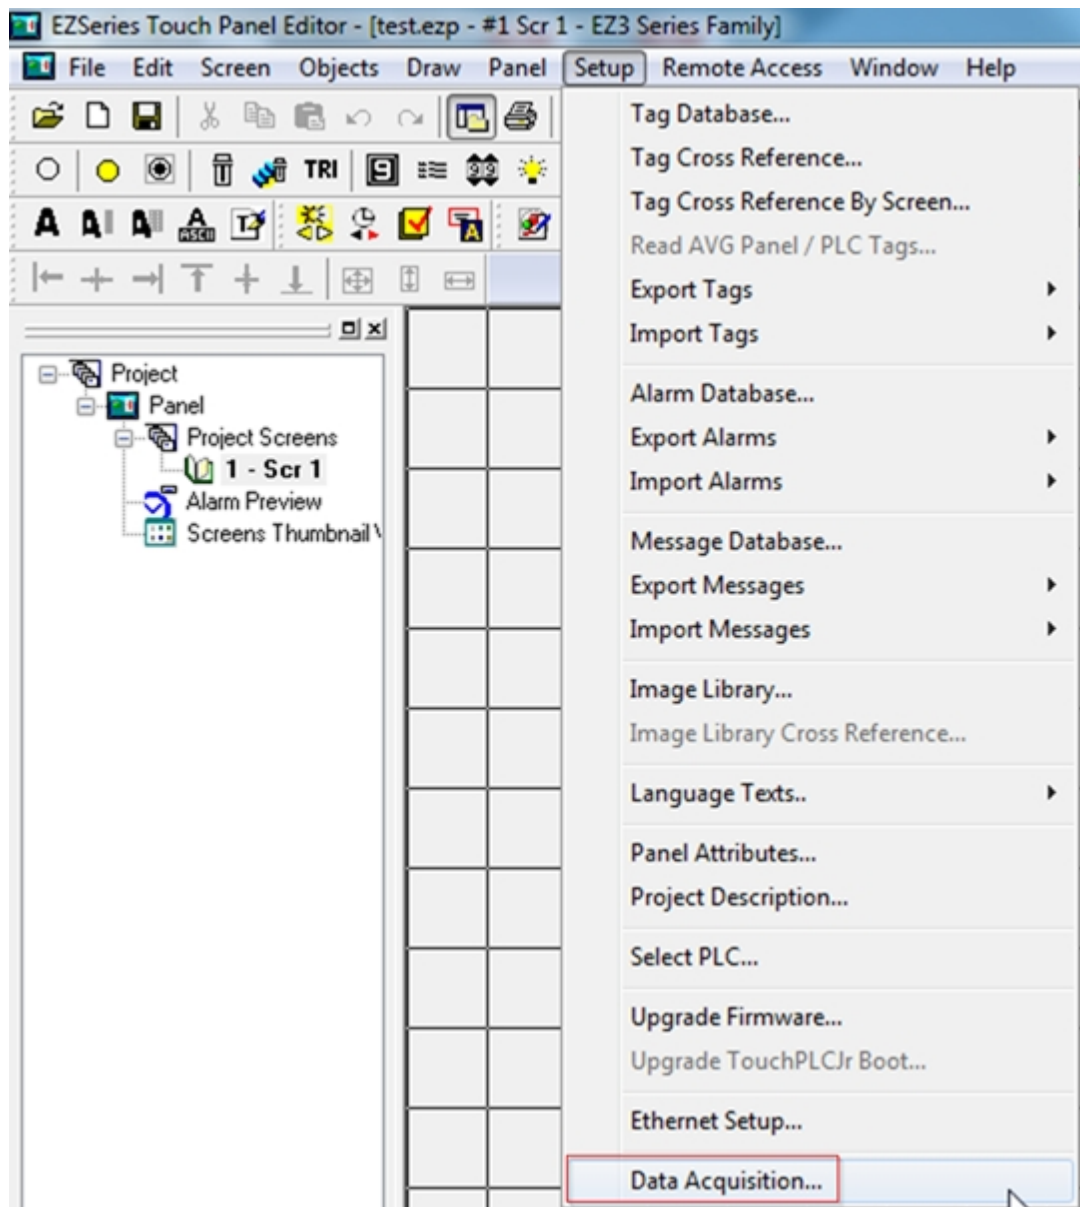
EZSeries Touch Panel Editor - [test.ezp - #1 Scr 1 - EZ3 Series Family]

File Edit Screen Objects Draw Panel Setup Remote Access Window Help

TRI

ASCII

Project
Panel
Project Screens
1 - Scr 1
Alarm Preview
Screens Thumbnail \

Tag Database...
Tag Cross Reference...
Tag Cross Reference By Screen...
Read AVG Panel / PLC Tags...
Export Tags
Import Tags
Alarm Database...
Export Alarms
Import Alarms
Message Database...
Export Messages
Import Messages
Image Library...
Image Library Cross Reference...
Language Texts..
Panel Attributes...
Project Description...
Select PLC...
Upgrade Firmware...
Upgrade TouchPLCJr Boot...
Ethernet Setup...
Data Acquisition...